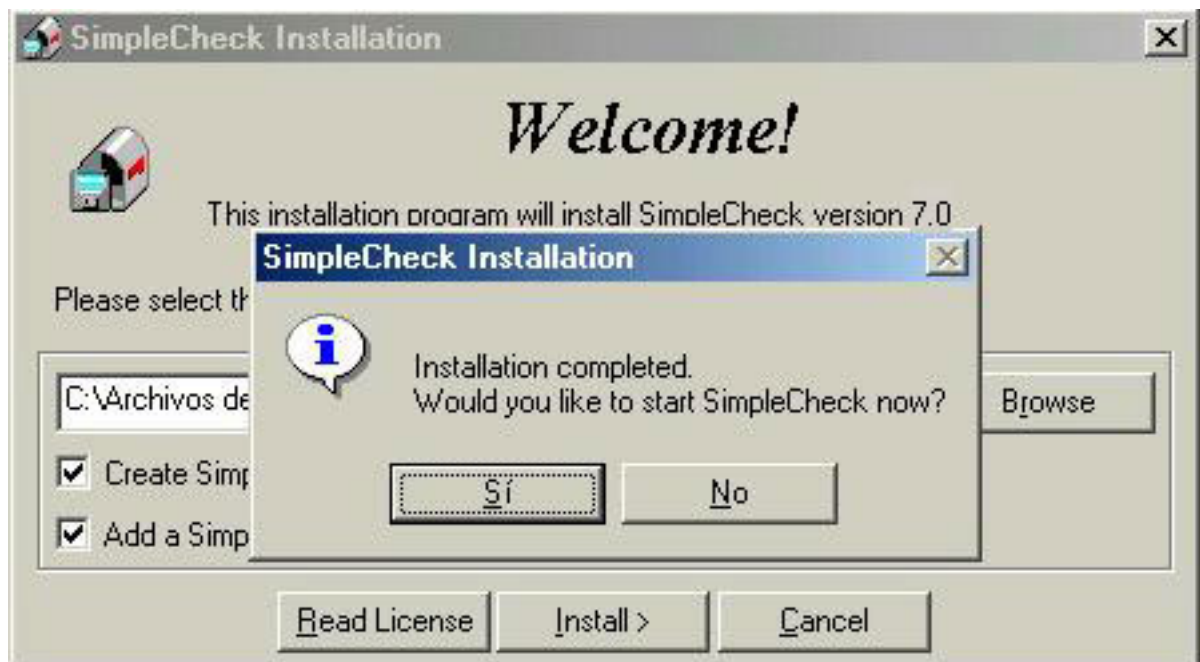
SimpleCheck Installation

Welcome!

This installation program will install SimpleCheck version 7.0

Please select th

C:\Archivos de

Browse

Create Simp

Add a Simp

SimpleCheck Installation

Installation completed.
Would you like to start SimpleCheck now?

Sí

No

Read License

Install >

Cancel